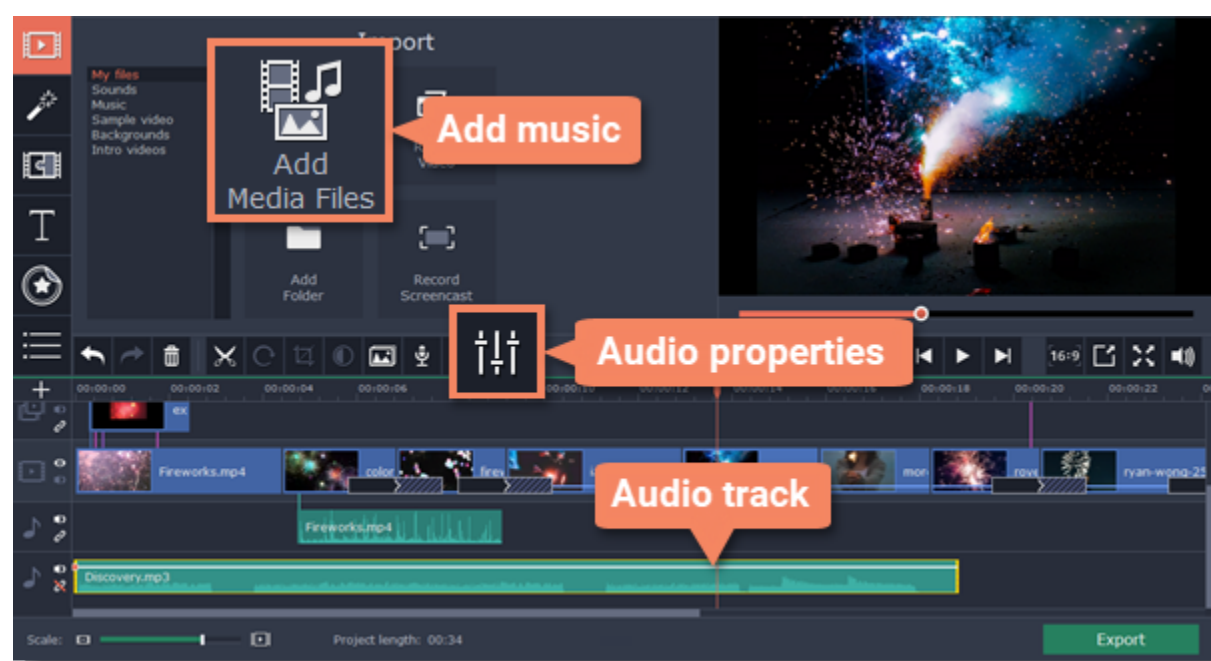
Import

My files
Sounds
Music
Sample video
Backgrounds
Intro videos

Add Media Files

Add music

Add Folder

Record Screencast

Audio properties

16:9

00:00:00
00:00:02
00:00:04
00:00:06
00:00:14
00:00:16
00:00:18
00:00:20
00:00:22

ex

Fireworks.mp4
color
firev
mon
rove
ryan-wong-25

Audio track

Fireworks.mp4

Discovery.mp3

Scale:
Project length: 00:34

Export